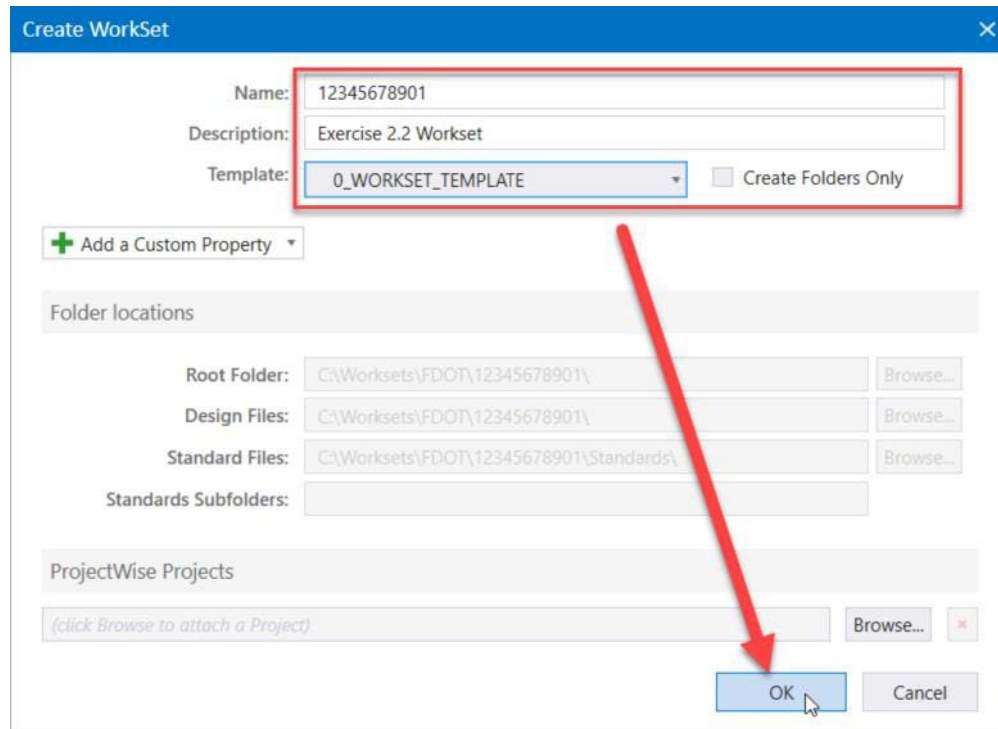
Create WorkSet

Name: 12345678901

Description: Exercise 2.2 Workset

Template: 0_WORKSET_TEMPLATE

Create Folders Only

Add a Custom Property

Folder locations

Root Folder: C:\Worksets\FDOT\12345678901\ Browse...

Design Files: C:\Worksets\FDOT\12345678901\ Browse...

Standard Files: C:\Worksets\FDOT\12345678901\Standards\ Browse...

Standards Subfolders:

ProjectWise Projects

(click Browse to attach a Project) Browse...

OK Cancel